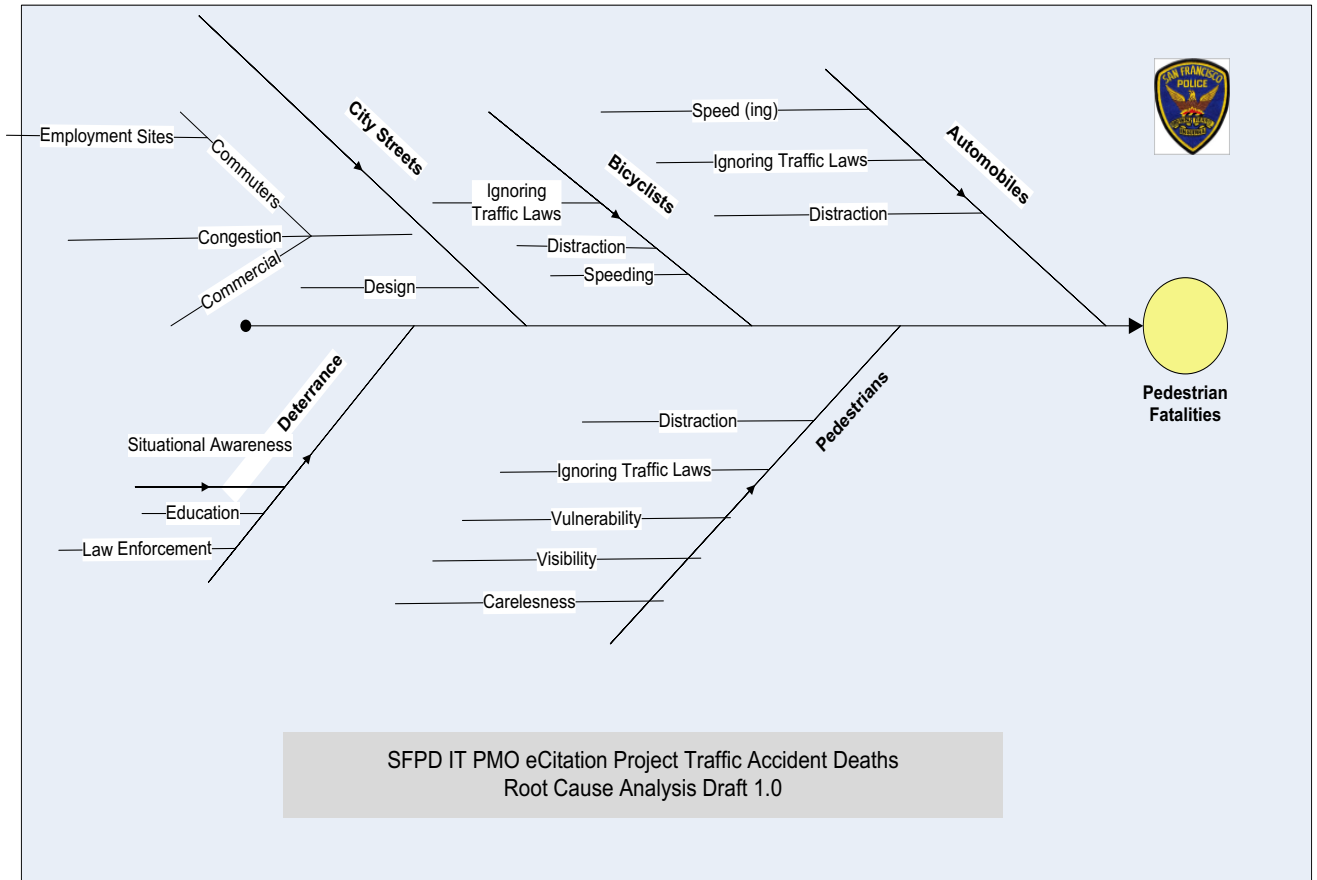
City Streets

Employment Sites

Commuters

Congestion

Commercial

Design

Bicyclists

Ignoring Traffic Laws

Distraction

Speeding

Automobiles

Speed (ing)

Ignoring Traffic Laws

Distraction

SAN FRANCISCO POLICE

Pedestrian Fatalities

Deterrance

Situational Awareness

Education

Law Enforcement

Pedestrians

Distraction

Ignoring Traffic Laws

Vulnerability

Visibility

Carelesness

SFPD IT PMO eCitation Project Traffic Accident Deaths
Root Cause Analysis Draft 1.0